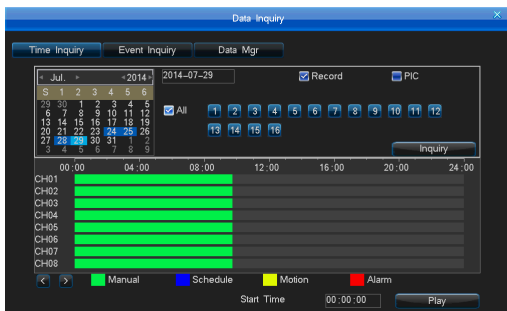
Data Inquiry

Time Inquiry | Event Inquiry | Data Mgr

Jul. 2014

| S | 1 | 2 | 3 | 4 | 5 | 6 |
|---|---|---|---|---|---|---|
| 29 | 30 | 1 | 2 | 3 | 4 | 5 |
| 6 | 7 | 8 | 9 | 10 | 11 | 12 |
| 13 | 14 | 15 | 16 | 17 | 18 | 19 |
| 20 | 21 | 22 | 23 | 24 | 25 | 26 |
| 27 | 28 | 29 | 30 | 31 | 1 | 2 |
| 3 | 4 | 5 | 6 | 7 | 8 | 9 |

2014–07–29

Record

PIC

All

1 2 3 4 5 6 7 8 9 10 11 12
13 14 15 16

Inquiry

00:00 04:00 08:00 12:00 16:00 20:00 24:00

CH01
CH02
CH03
CH04
CH05
CH06
CH07
CH08

Manual Schedule Motion Alarm

Start Time 00:00:00 Play